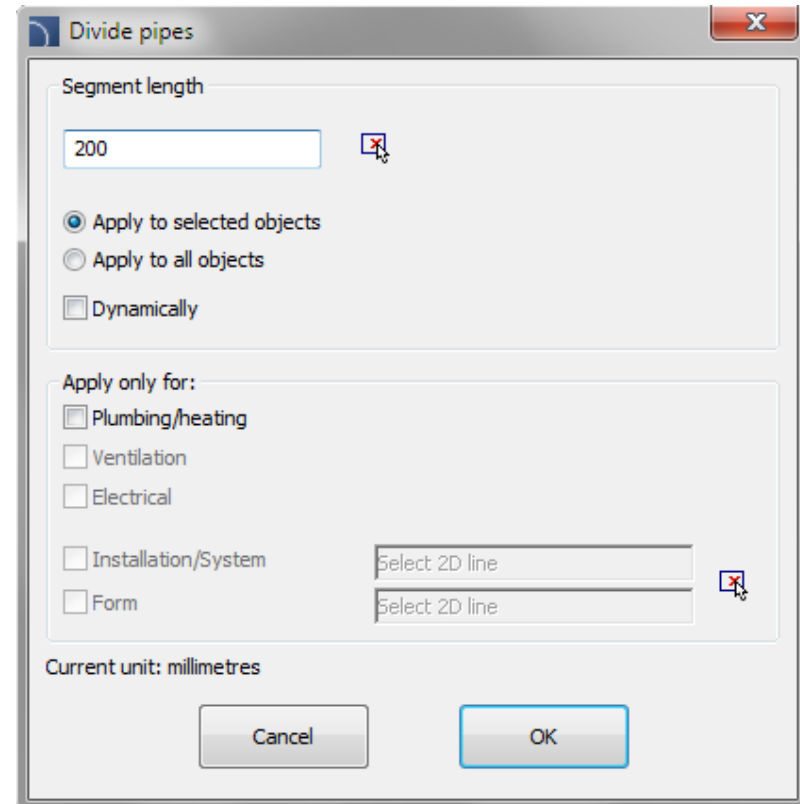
Divide pipes

Segment length

200

Apply to selected objects

Apply to all objects

Dynamically

Apply only for:

Plumbing/heating

Ventilation

Electrical

Installation/System

Select 2D line

Form

Select 2D line

Current unit: millimetres

Cancel

OK